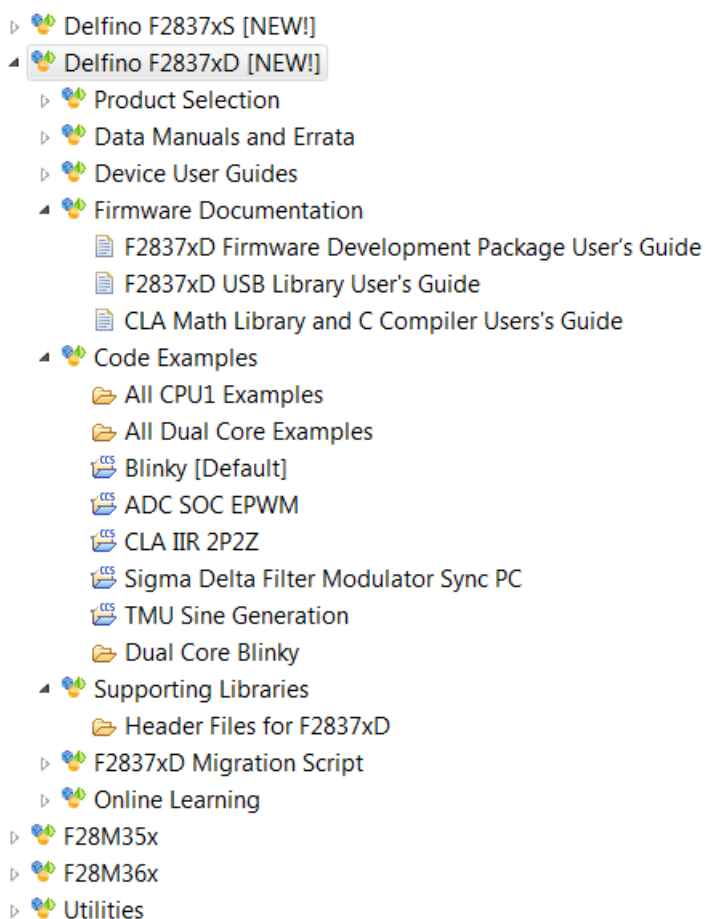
Delfino F2837xS [NEW!]
Delfino F2837xD [NEW!]
Product Selection
Data Manuals and Errata
Device User Guides
Firmware Documentation
F2837xD Firmware Development Package User's Guide
F2837xD USB Library User's Guide
CLA Math Library and C Compiler Users's Guide
Code Examples
All CPU1 Examples
All Dual Core Examples
Blinky [Default]
ADC SOC EPWM
CLA IIR 2P2Z
Sigma Delta Filter Modulator Sync PC
TMU Sine Generation
Dual Core Blinky
Supporting Libraries
Header Files for F2837xD
F2837xD Migration Script
Online Learning
F28M35x
F28M36x
Utilities